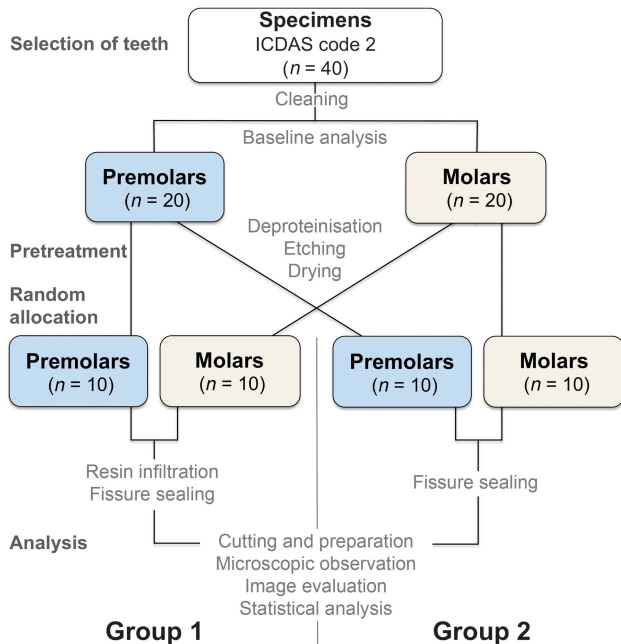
Selection of teeth

Specimens
ICDAS code 2
($n$ = 40)

Cleaning

Baseline analysis

Premolars
($n$ = 20)

Molars
($n$ = 20)

Pretreatment

Deproteinisation
Etching
Drying

Random allocation

Premolars
($n$ = 10)

Molars
($n$ = 10)

Premolars
($n$ = 10)

Molars
($n$ = 10)

Resin infiltration
Fissure sealing

Fissure sealing

Analysis

Cutting and preparation
Microscopic observation
Image evaluation
Statistical analysis

Group 1

Group 2